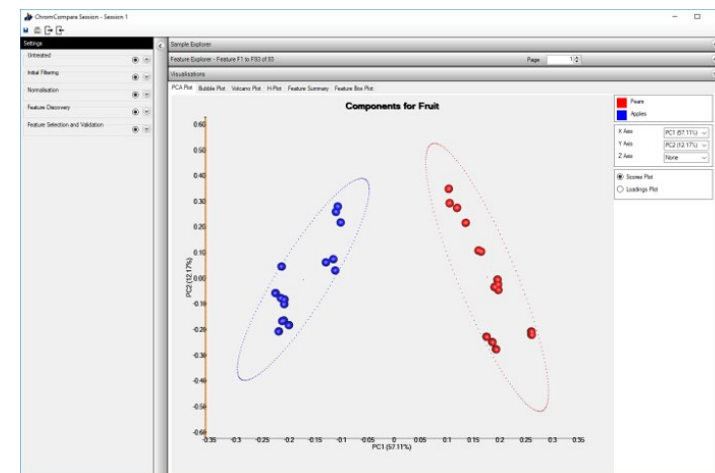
ChromCompare Session - Session 1

Settings
Untreated
Initial Filtering
Normalisation
Feature Discovery
Feature Selection and Validation

Sample Explorer
Feature Explorer - Feature F1 to F93 of 93
Page 1
Visualisations
PCA Plot | Bubble Plot | Volcano Plot | H-Plot | Feature Summary | Feature Box Plot

Components for Fruit

Pears
Apples

X Axis PC1 (57.11%)
Y Axis PC2 (12.17%)
Z Axis None

Scores Plot
Loadings Plot

0.60
0.50
0.40
0.30
0.20
0.10
0.00
-0.10
-0.20
-0.30
-0.40
-0.50
-0.60
PC2 (12.17%)

-0.35 -0.3 -0.25 -0.2 -0.15 -0.1 -0.05 0 0.05 0.1 0.15 0.2 0.25 0.3 0.35
PC1 (57.11%)